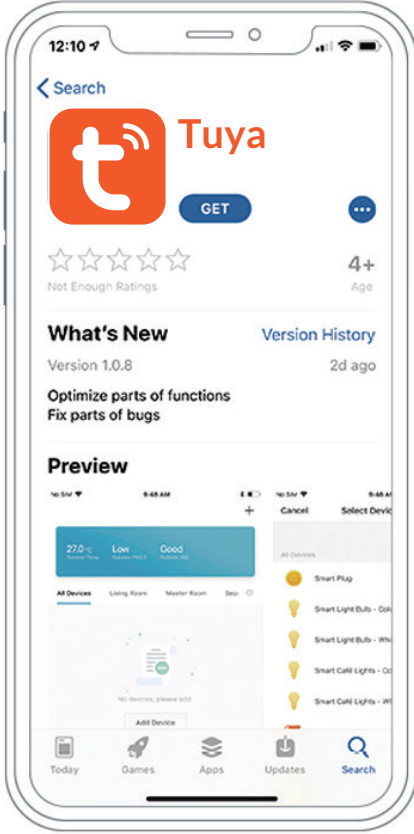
12:10

< Search

Tuya

GET

Not Enough Ratings

4+
Age

What's New

Version History

Version 1.0.8

2d ago

Optimize parts of functions
Fix parts of bugs

Preview

No SIM

9:48 AM

+

27.0°C
Outdoor Temp

Low
Outdoor PM2.5

Good
Outdoor AQI

All Devices

Living Room

Master Room

Seco

No devices, please add.

Add Device

No SIM

9:48 AM

Cancel

Select Devic

All Devices

Smart Plug

Smart Light Bulb - Colo

Smart Light Bulb - Whi

Smart CaNi Lights - Co

Smart CaNi Lights - W

Today

Games

Apps

Updates

Search